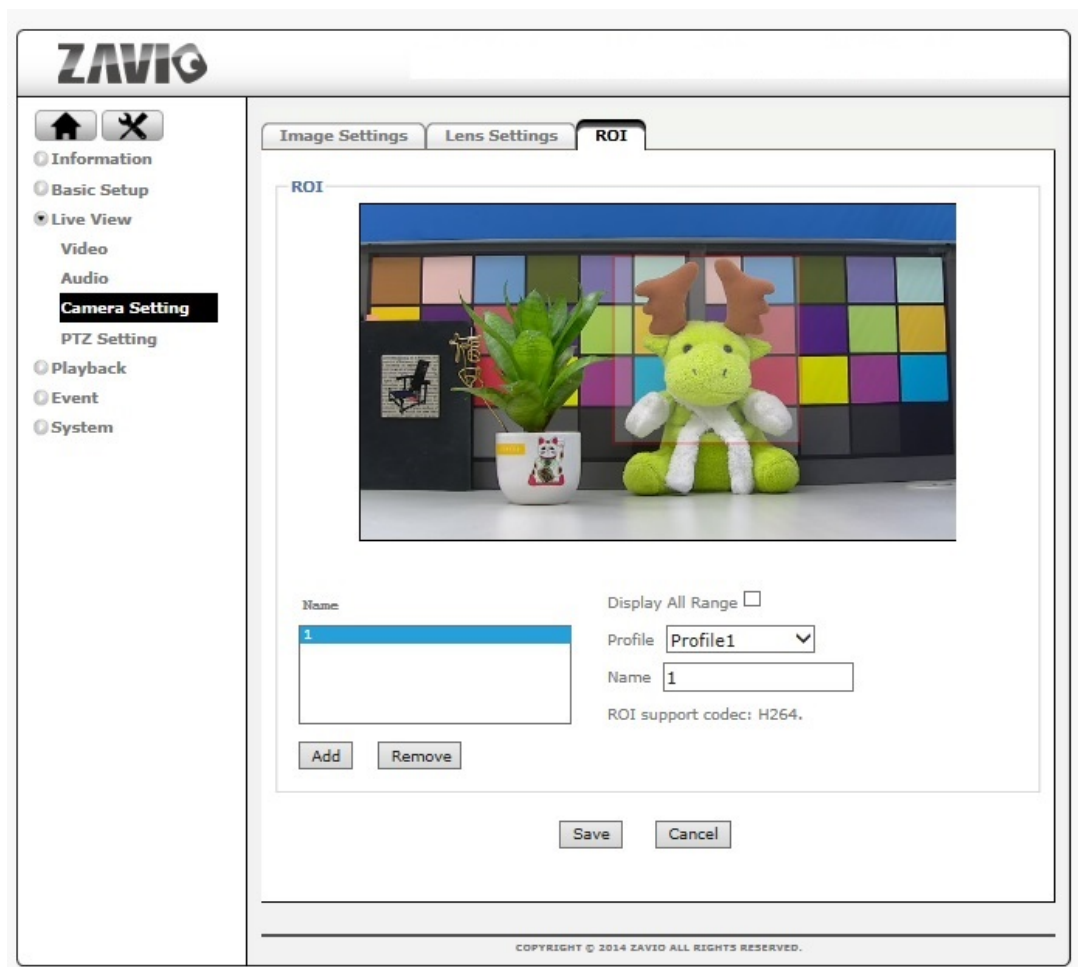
ZAVIO

Information
Basic Setup
Live View
Video
Audio
Camera Setting
PTZ Setting
Playback
Event
System

Image Settings | Lens Settings | ROI

ROI

Name
1

Add Remove

Display All Range
Profile Profile1
Name 1
ROI support codec: H264.

Save Cancel

COPYRIGHT © 2014 ZAVIO ALL RIGHTS RESERVED.